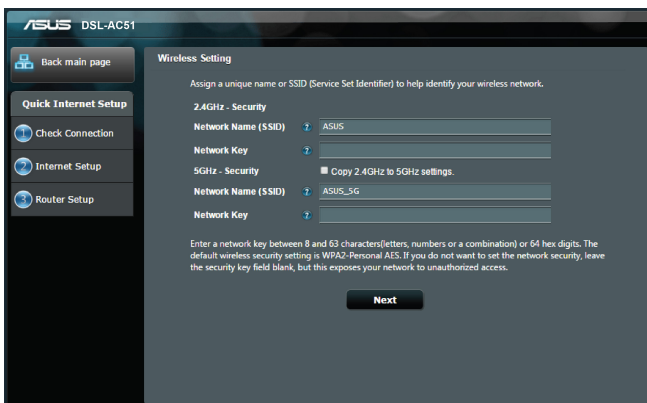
ASUS DSL-AC51

Back main page

Quick Internet Setup

1 Check Connection

2 Internet Setup

3 Router Setup

Wireless Setting

Assign a unique name or SSID (Service Set Identifier) to help identify your wireless network.

2.4GHz - Security

Network Name (SSID) ? ASUS

Network Key ?

5GHz - Security ☐ Copy 2.4GHz to 5GHz settings.

Network Name (SSID) ? ASUS_5G

Network Key ?

Enter a network key between 8 and 63 characters(letters, numbers or a combination) or 64 hex digits. The default wireless security setting is WPA2-Personal AES. If you do not want to set the network security, leave the security key field blank, but this exposes your network to unauthorized access.

Next